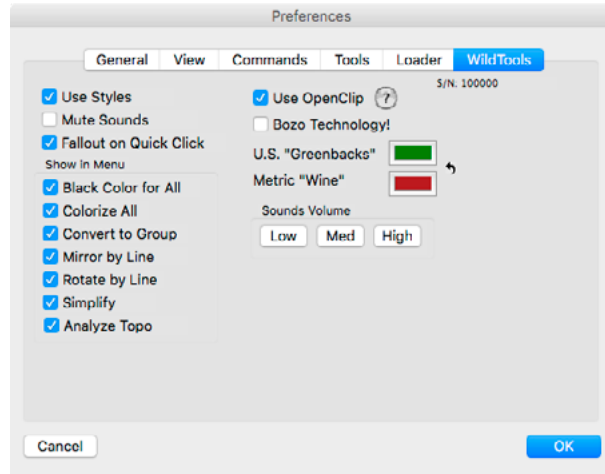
Preferences

General View Commands Tools Loader WildTools

S/N: 100000

Use Styles
Mute Sounds
Fallout on Quick Click
Show in Menu
Black Color for All
Colorize All
Convert to Group
Mirror by Line
Rotate by Line
Simplify
Analyze Topo

Use OpenClip ?
Bozo Technology!
U.S. "Greenbacks"
Metric "Wine"
Sounds Volume
Low Med High

Cancel
OK